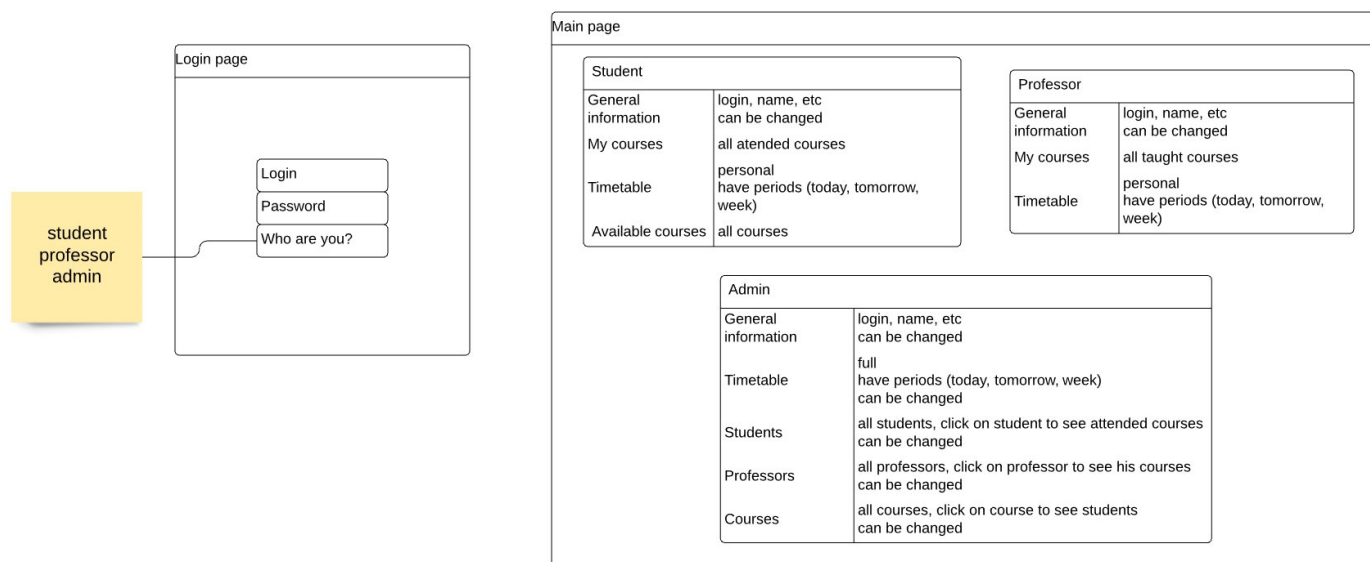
Login page

Login

Password

Who are you?

student
professor
admin

Main page

Student

| General information | login, name, etc can be changed |
|---|---|
| My courses | all atended courses |
| Timetable | personal have periods (today, tomorrow, week) |
| Available courses | all courses |

Professor

| General information | login, name, etc can be changed |
|---|---|
| My courses | all taught courses |
| Timetable | personal have periods (today, tomorrow, week) |

Admin

| General information | login, name, etc can be changed |
|---|---|
| Timetable | full have periods (today, tomorrow, week) can be changed |
| Students | all students, click on student to see attended courses can be changed |
| Professors | all professors, click on professor to see his courses can be changed |
| Courses | all courses, click on course to see students can be changed |